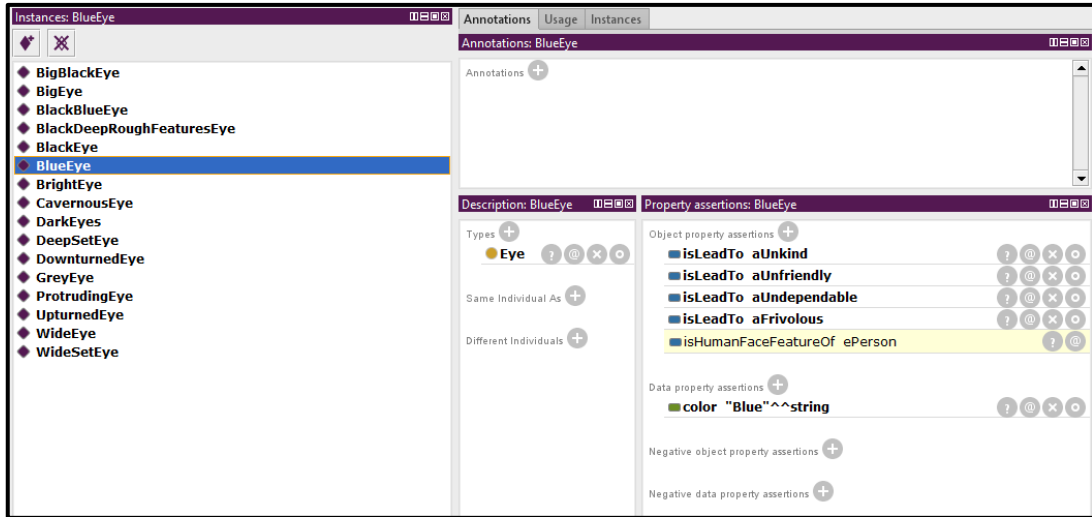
Instances: BlueEye

BigBlackEye
BigEye
BlackBlueEye
BlackDeepRoughFeaturesEye
BlackEye
BlueEye
BrightEye
CavernousEye
DarkEyes
DeepSetEye
DowntturnedEye
GreyEye
ProtrudingEye
UpturnedEye
WideEye
WideSetEye

Annotations | Usage | Instances

Annotations: BlueEye

Annotations

Description: BlueEye

Types
Eye

Same Individual As

Different Individuals

Property assertions: BlueEye

Object property assertions
isLeadTo aUnkind
isLeadTo aUnfriendly
isLeadTo aUndependable
isLeadTo aFrivolous
isHumanFaceFeatureOf ePerson

Data property assertions
color "Blue"^^string

Negative object property assertions

Negative data property assertions